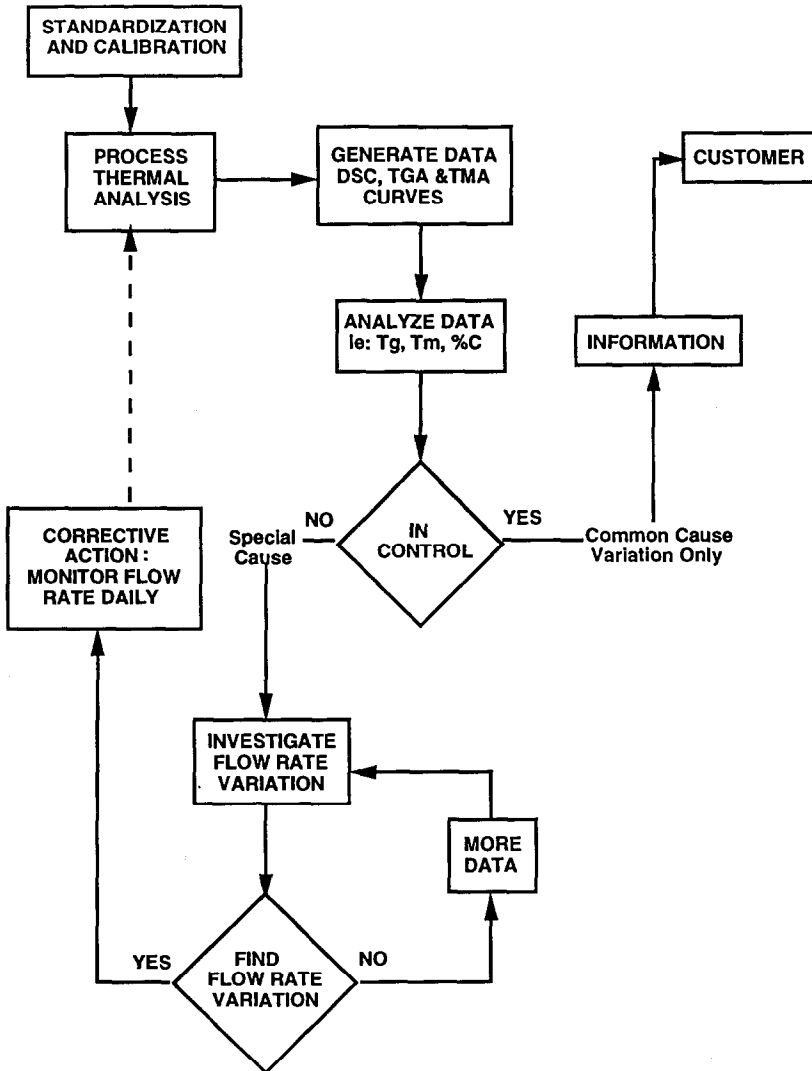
STANDARDIZATION AND CALIBRATION

PROCESS THERMAL ANALYSIS

GENERATE DATA DSC, TGA &TMA CURVES

CUSTOMER

ANALYZE DATA ie: Tg, Tm, %C

INFORMATION

CORRECTIVE ACTION : MONITOR FLOW RATE DAILY

Special Cause

NO

IN CONTROL

YES

Common Cause Variation Only

INVESTIGATE FLOW RATE VARIATION

MORE DATA

YES

FIND FLOW RATE VARIATION

NO